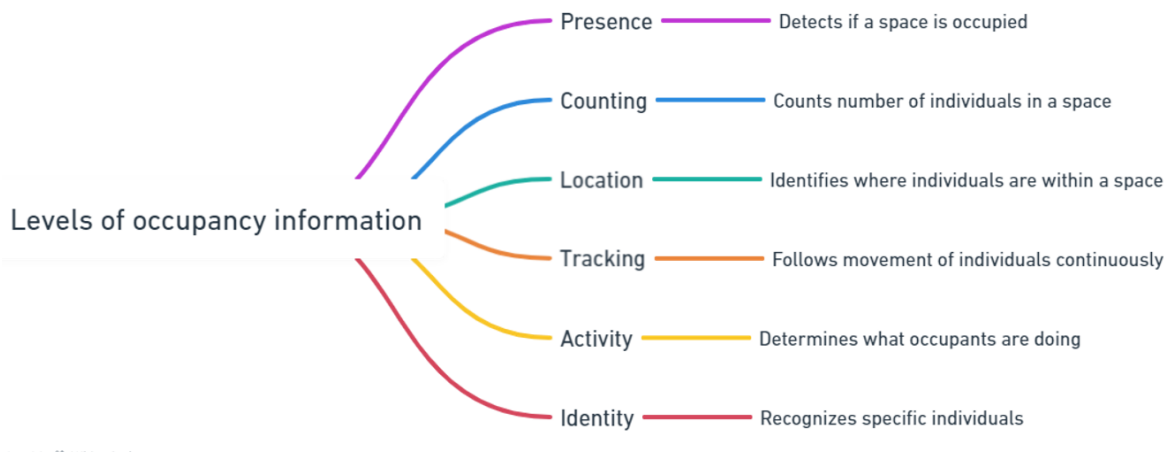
Levels of occupancy information

Presence

Detects if a space is occupied

Counting

Counts number of individuals in a space

Location

Identifies where individuals are within a space

Tracking

Follows movement of individuals continuously

Activity

Determines what occupants are doing

Identity

Recognizes specific individuals